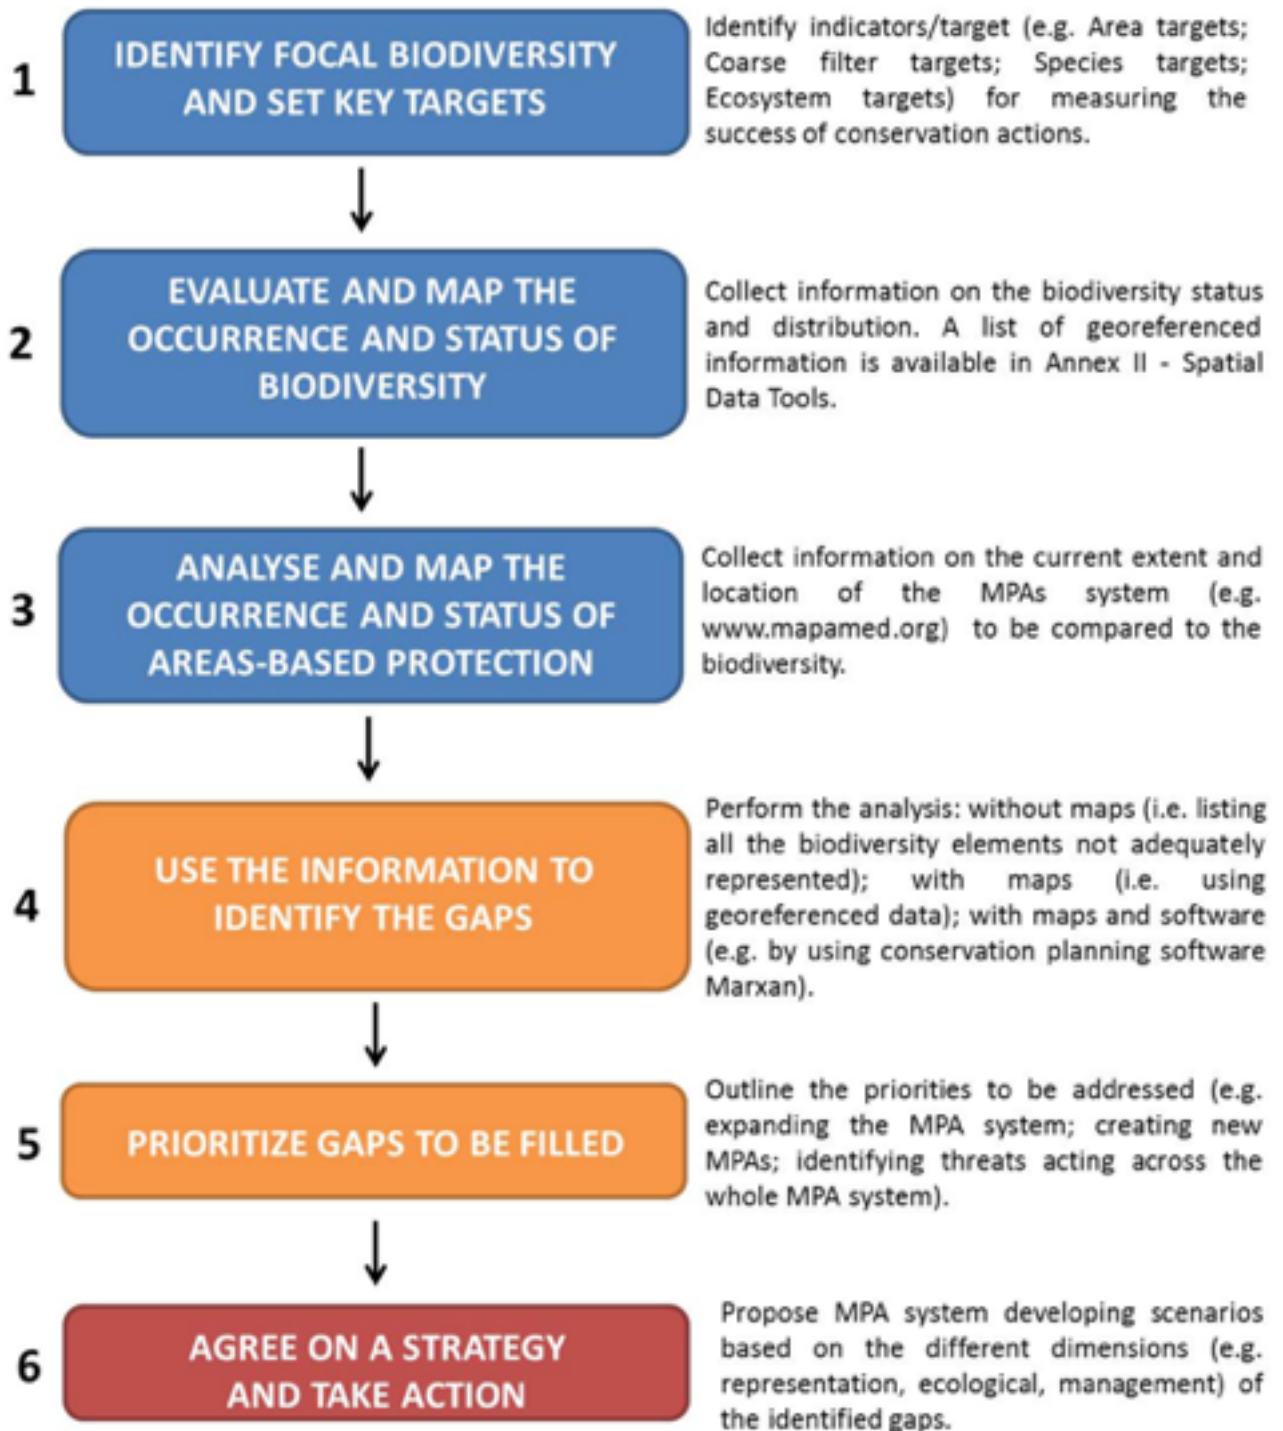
1

IDENTIFY FOCAL BIODIVERSITY AND SET KEY TARGETS

Identify indicators/target (e.g. Area targets; Coarse filter targets; Species targets; Ecosystem targets) for measuring the success of conservation actions.

2

EVALUATE AND MAP THE OCCURRENCE AND STATUS OF BIODIVERSITY

Collect information on the biodiversity status and distribution. A list of georeferenced information is available in Annex II - Spatial Data Tools.

3

ANALYSE AND MAP THE OCCURRENCE AND STATUS OF AREAS-BASED PROTECTION

Collect information on the current extent and location of the MPAs system (e.g. www.mapamed.org) to be compared to the biodiversity.

4

USE THE INFORMATION TO IDENTIFY THE GAPS

Perform the analysis: without maps (i.e. listing all the biodiversity elements not adequately represented); with maps (i.e. using georeferenced data); with maps and software (e.g. by using conservation planning software Marxan).

5

PRIORITIZE GAPS TO BE FILLED

Outline the priorities to be addressed (e.g. expanding the MPA system; creating new MPAs; identifying threats acting across the whole MPA system).

6

AGREE ON A STRATEGY AND TAKE ACTION

Propose MPA system developing scenarios based on the different dimensions (e.g. representation, ecological, management) of the identified gaps.